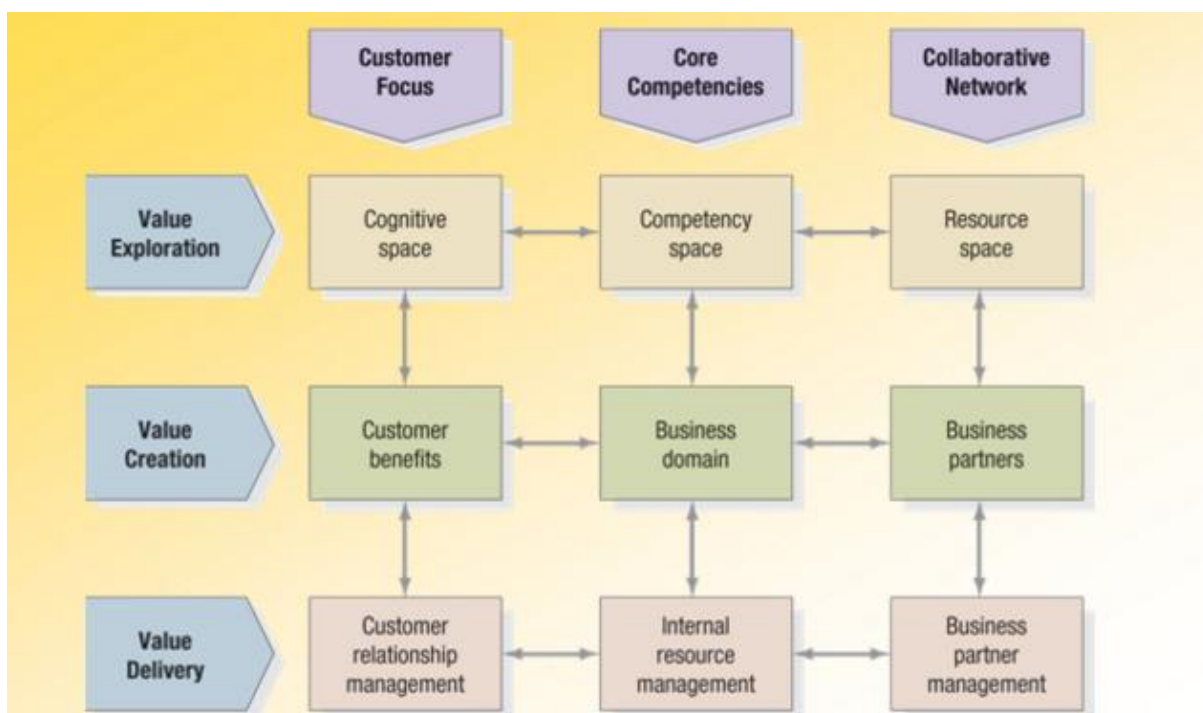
Customer Focus

Core Competencies

Collaborative Network

Value Exploration

Cognitive space

Competency space

Resource space

Value Creation

Customer benefits

Business domain

Business partners

Value Delivery

Customer relationship management

Internal resource management

Business partner management